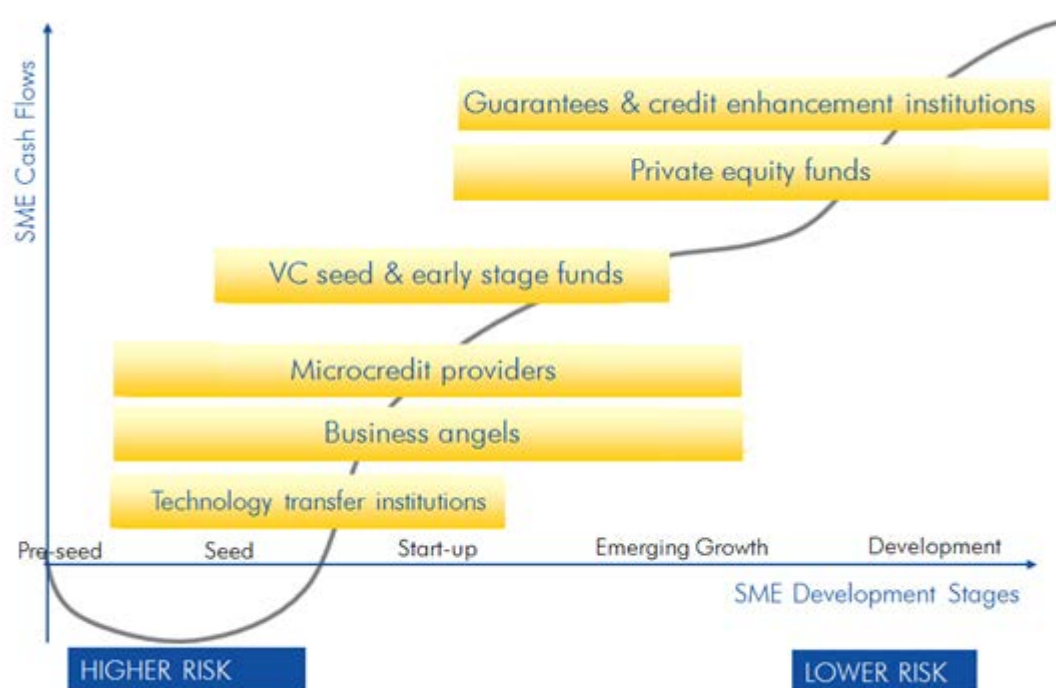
SME Cash Flows

Guarantees & credit enhancement institutions

Private equity funds

VC seed & early stage funds

Microcredit providers

Business angels

Technology transfer institutions

Pre-seed

Seed

Start-up

Emerging Growth

Development

SME Development Stages

HIGHER RISK

LOWER RISK